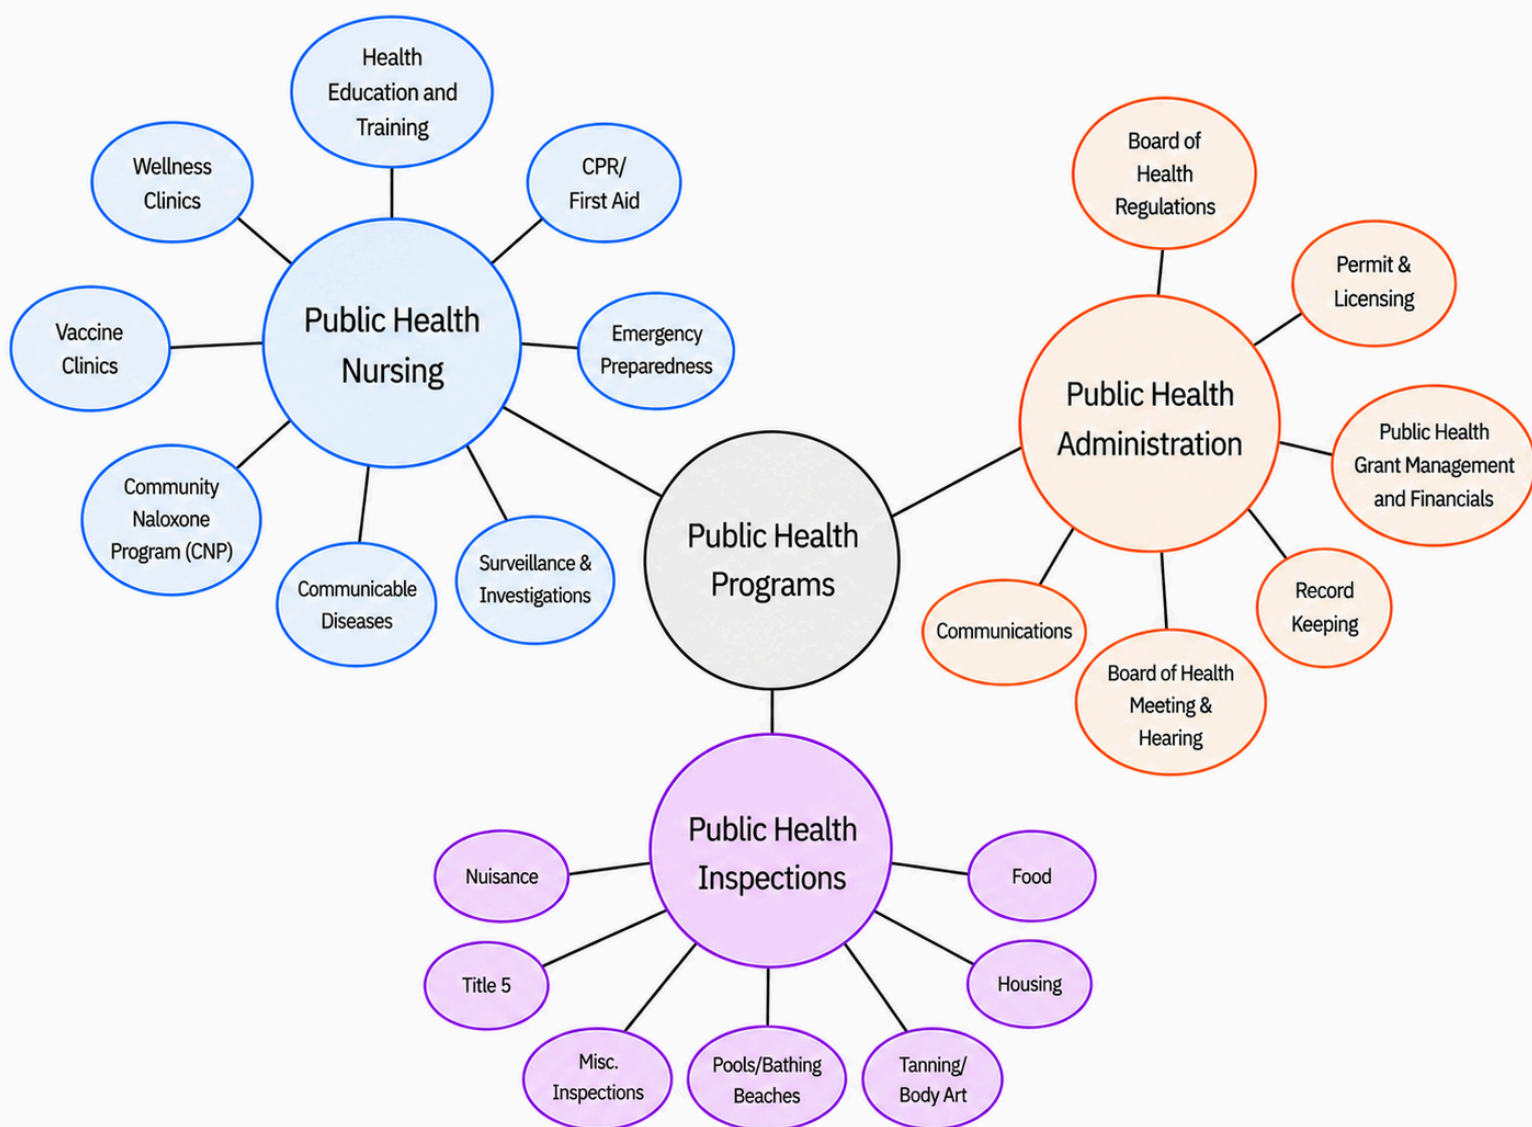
Health Education and Training

Wellness Clinics

CPR/ First Aid

Board of Health Regulations

Permit & Licensing

Vaccine Clinics

Public Health Nursing

Emergency Preparedness

Public Health Administration

Public Health Grant Management and Financials

Community Naloxone Program (CNP)

Public Health Programs

Surveillance & Investigations

Communicable Diseases

Communications

Record Keeping

Board of Health Meeting & Hearing

Public Health Inspections

Nuisance

Food

Title 5

Housing

Misc. Inspections

Pools/Bathing Beaches

Tanning/ Body Art